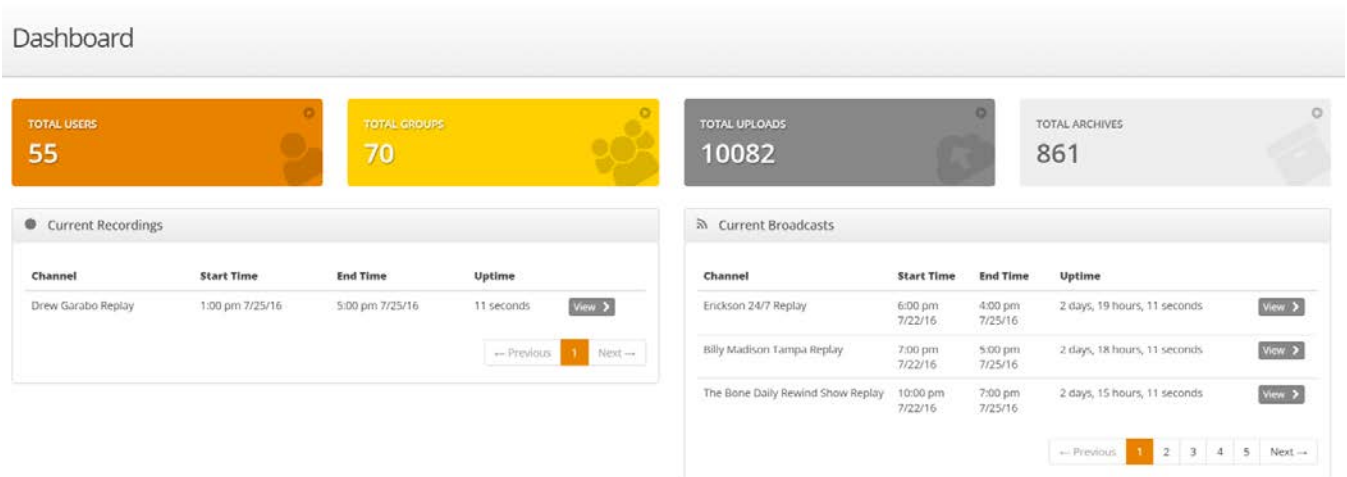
Dashboard

TOTAL USERS
55

TOTAL GROUPS
70

TOTAL UPLOADS
10082

TOTAL ARCHIVES
861

Current Recordings

| Channel | Start Time | End Time | Uptime | |
|---|---|---|---|---|
| Drew Garabo Replay | 1:00 pm 7/25/16 | 5:00 pm 7/25/16 | 11 seconds | View |

← Previous 1 Next →

Current Broadcasts

| Channel | Start Time | End Time | Uptime | |
|---|---|---|---|---|
| Erickson 24/7 Replay | 6:00 pm 7/22/16 | 4:00 pm 7/25/16 | 2 days, 19 hours, 11 seconds | View |
| Billy Madison Tampa Replay | 7:00 pm 7/22/16 | 5:00 pm 7/25/16 | 2 days, 18 hours, 11 seconds | View |
| The Bone Daily Rewind Show Replay | 10:00 pm 7/22/16 | 7:00 pm 7/25/16 | 2 days, 15 hours, 11 seconds | View |

← Previous 1 2 3 4 5 Next →